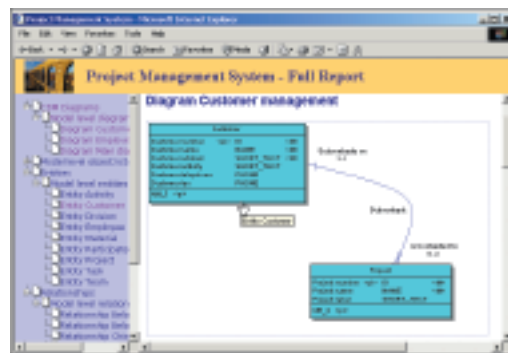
Project Management System - Microsoft Internet Explorer

File Edit View Favorites Tools Help

Back Search Favorites Media

Project Management System - Full Report

Diagram Customer management

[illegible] Diagrams
Model level diagram
Diagram Custom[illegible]
Diagram Employ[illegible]
Diagram Main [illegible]
Model level objects
Entities
Model level entities
Entity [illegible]
Entity Customer
Entity Division
Entity Employee
Entity Material
Entity Participant
Entity Project
Entity Task
Entity Team
Relationships
Model level relations
Relationship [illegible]
Relationship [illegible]
Relationship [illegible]

Customer

Entity Customer

Subscribeds

Project

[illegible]